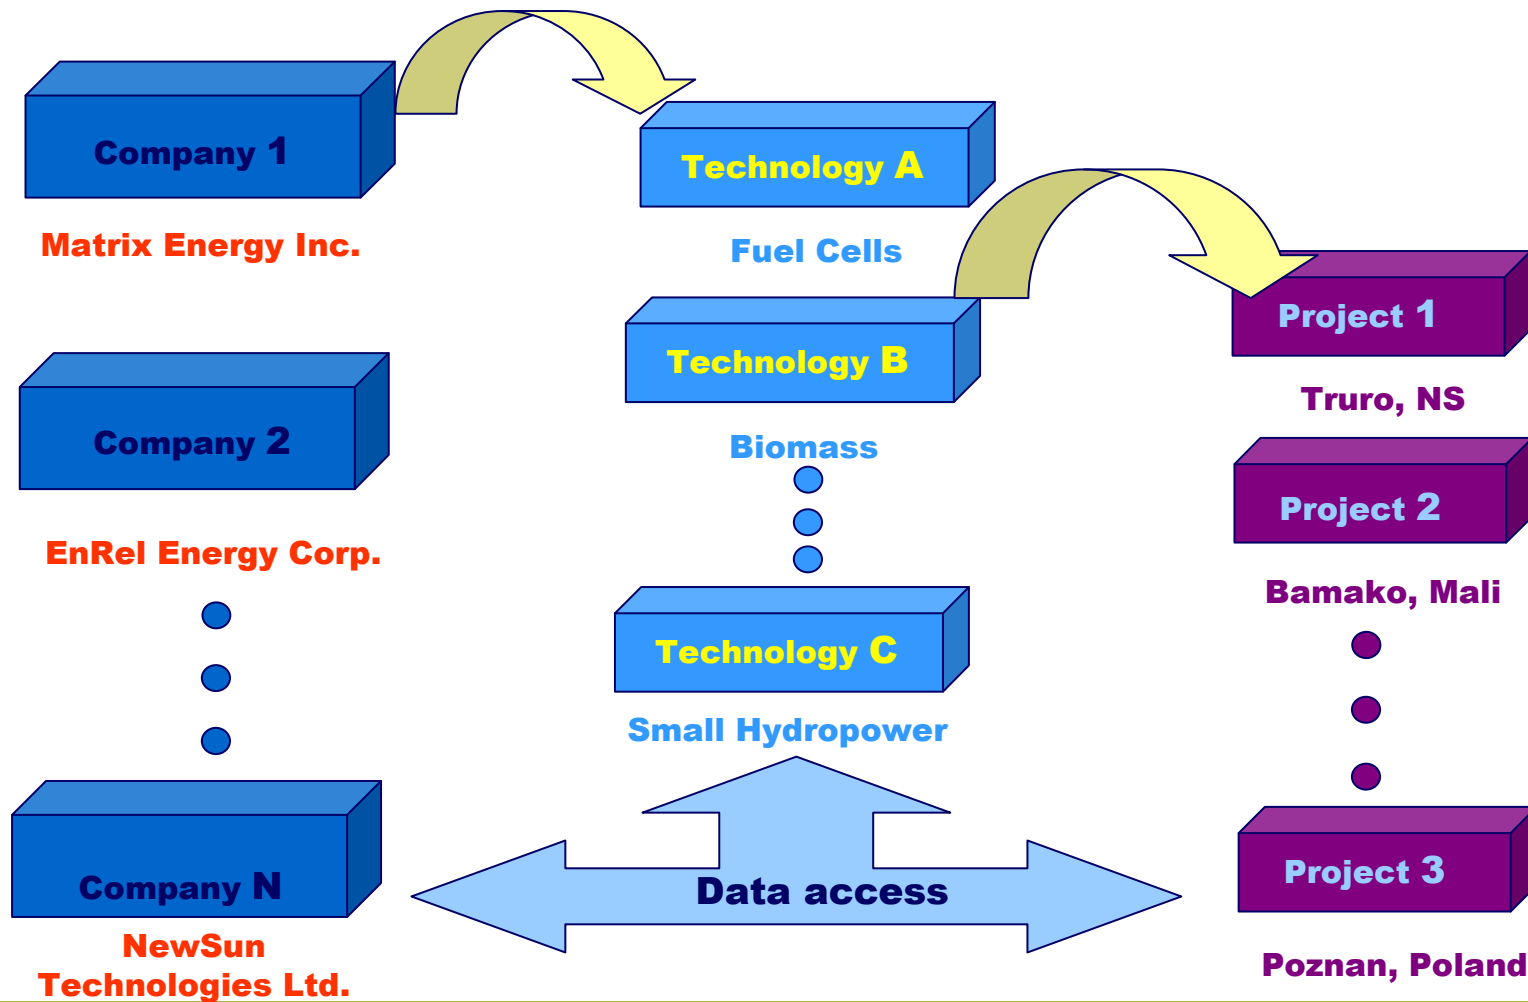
Company 1

Matrix Energy Inc.

Company 2

EnRel Energy Corp.

Company N

NewSun Technologies Ltd.

Technology A

Fuel Cells

Technology B

Biomass

Technology C

Small Hydropower

Data access

Project 1

Truro, NS

Project 2

Bamako, Mali

Project 3

Poznan, Poland